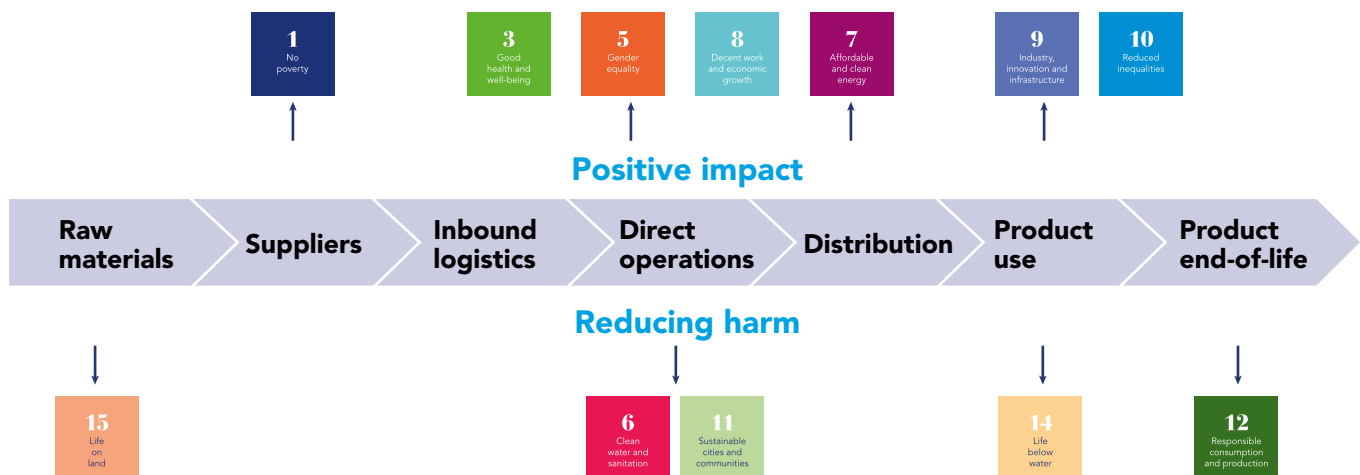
1
No poverty

3
Good health and well-being

5
Gender equality

8
Decent work and economic growth

7
Affordable and clean energy

9
Industry, innovation and infrastructure

10
Reduced inequalities

Positive impact

Raw materials

Suppliers

Inbound logistics

Direct operations

Distribution

Product use

Product end-of-life

Reducing harm

15
Life on land

6
Clean water and sanitation

11
Sustainable cities and communities

14
Life below water

12
Responsible consumption and production